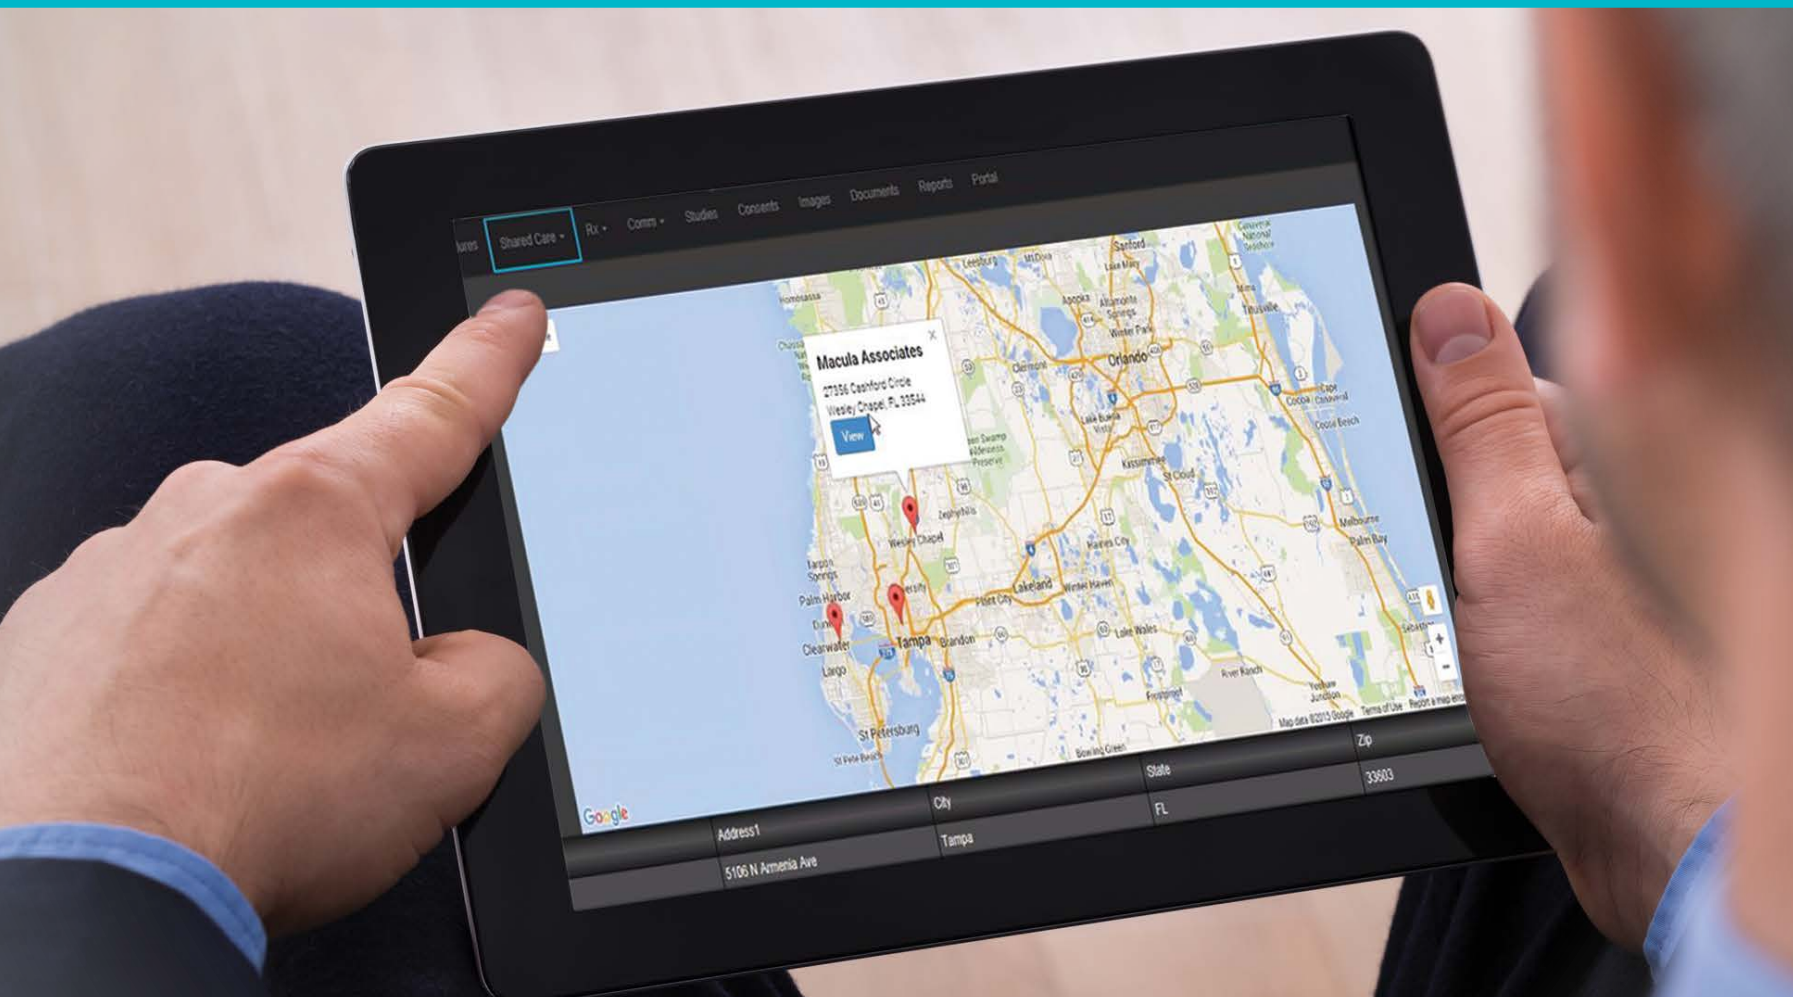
ures Shared Care Rx Comm Studies Consents Images Documents Reports Portal

Macula Associates
27556 Cashford Circle
Wesley Chapel, FL 33544
View

Sanford
Leesburg
Orlando
Titusville
Clermont
Kissimmee
St Cloud
Cocoa
Cocoa Beach
Melbourne
Palm Bay
Zephyrhills
Wesley Chapel
Tarpon Springs
Palm Harbor
Dunedin
Clearwater
Largo
Tampa
Brandon
Plant City
Lakeland
Winter Haven
Lake Wales
St Petersburg
Bowling Green
Homosassa
Apopka
Altamonte Springs
Winter Park
Lake Buena Vista
Sebastian
River Ranch
Yeehaw Junction
Frostproof

Map data ©2015 Google Terms of Use Report a map error
Google

| | Address1 | City | State | Zip |
|---|---|---|---|---|
| | 5106 N Armenia Ave | Tampa | FL | 33603 |